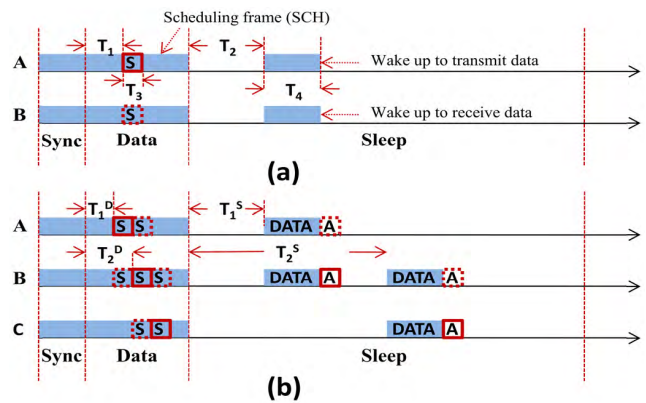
Scheduling frame (SCH)

$T_1$

$T_2$

A

S

Wake up to transmit data

$T_3$

$T_4$

B

S

Wake up to receive data

Sync

Data

Sleep

(a)

$T_1^D$

$T_1^S$

A

S

S

DATA

A

$T_2^D$

$T_2^S$

B

S

S

S

DATA

A

DATA

A

C

S

S

DATA

A

Sync

Data

Sleep

(b)